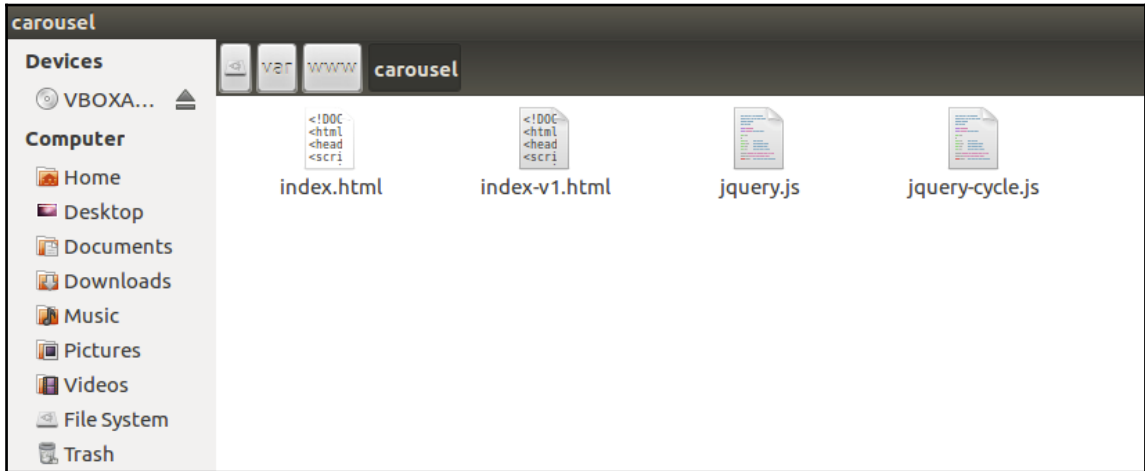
carousel

Devices
VBOXA...
Computer
Home
Desktop
Documents
Downloads
Music
Pictures
Videos
File System
Trash

var www carousel

<!DOC
<html
<head
<scri
index.html

<!DOC
<html
<head
<scri
index-v1.html

jquery.js

jquery-cycle.js